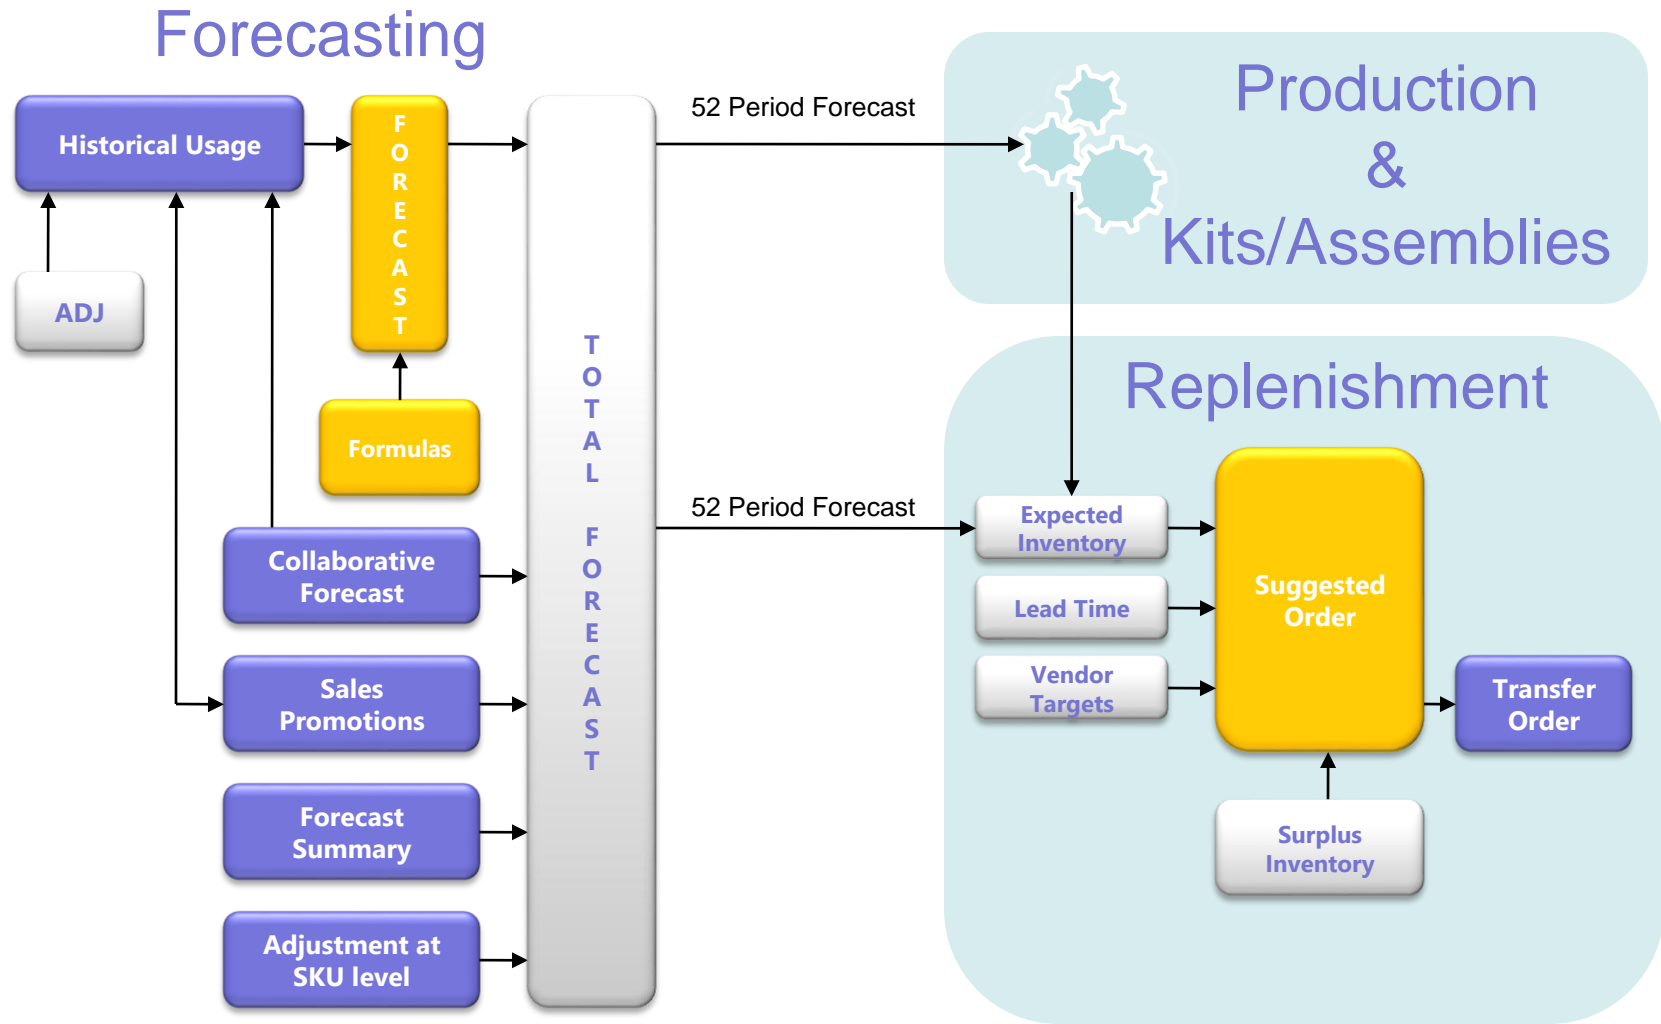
Forecasting

Historical Usage

FORECAST

ADJ

Formulas

Collaborative Forecast

Sales Promotions

Forecast Summary

Adjustment at SKU level

TOTAL FORECAST

52 Period Forecast

52 Period Forecast

Production & Kits/Assemblies

Replenishment

Expected Inventory

Lead Time

Vendor Targets

Suggested Order

Transfer Order

Surplus Inventory